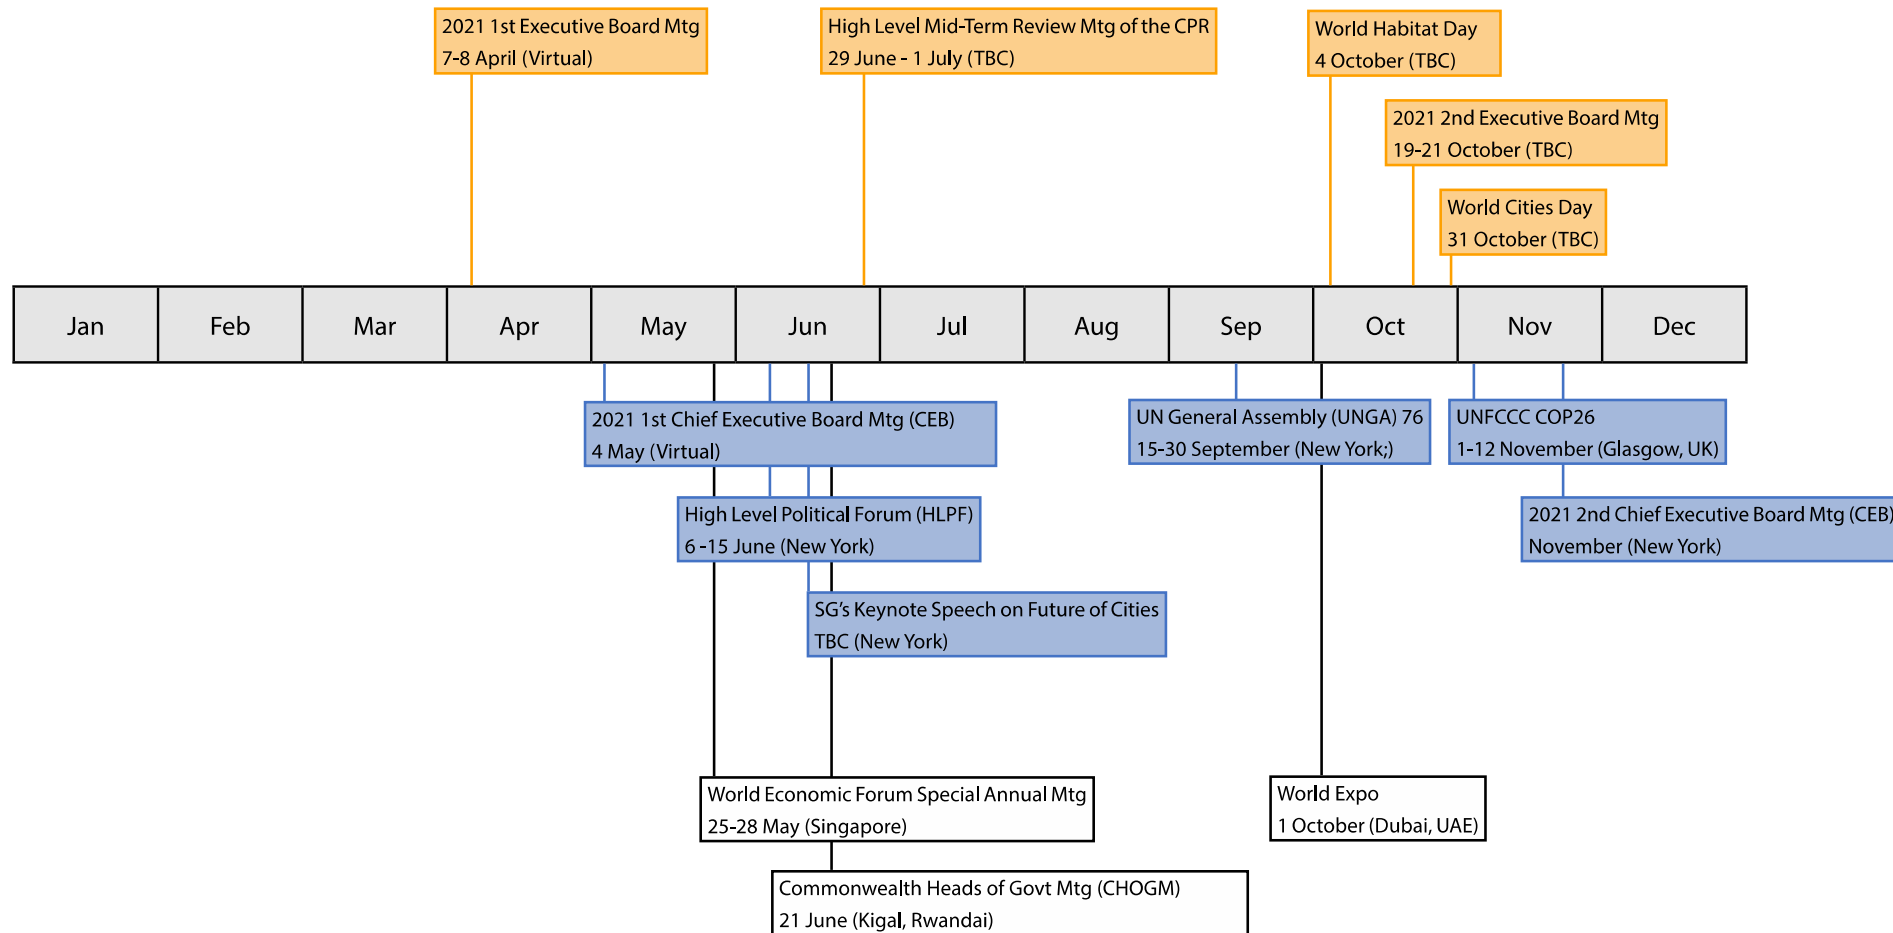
2021 1st Executive Board Mtg
7-8 April (Virtual)

High Level Mid-Term Review Mtg of the CPR
29 June - 1 July (TBC)

World Habitat Day
4 October (TBC)

2021 2nd Executive Board Mtg
19-21 October (TBC)

World Cities Day
31 October (TBC)

| Jan | Feb | Mar | Apr | May | Jun | Jul | Aug | Sep | Oct | Nov | Dec |
|---|---|---|---|---|---|---|---|---|---|---|---|

2021 1st Chief Executive Board Mtg (CEB)
4 May (Virtual)

UN General Assembly (UNGA) 76
15-30 September (New York;)

UNFCCC COP26
1-12 November (Glasgow, UK)

High Level Political Forum (HLPF)
6 -15 June (New York)

2021 2nd Chief Executive Board Mtg (CEB)
November (New York)

SG's Keynote Speech on Future of Cities
TBC (New York)

World Economic Forum Special Annual Mtg
25-28 May (Singapore)

World Expo
1 October (Dubai, UAE)

Commonwealth Heads of Govt Mtg (CHOGM)
21 June (Kigal, Rwandai)